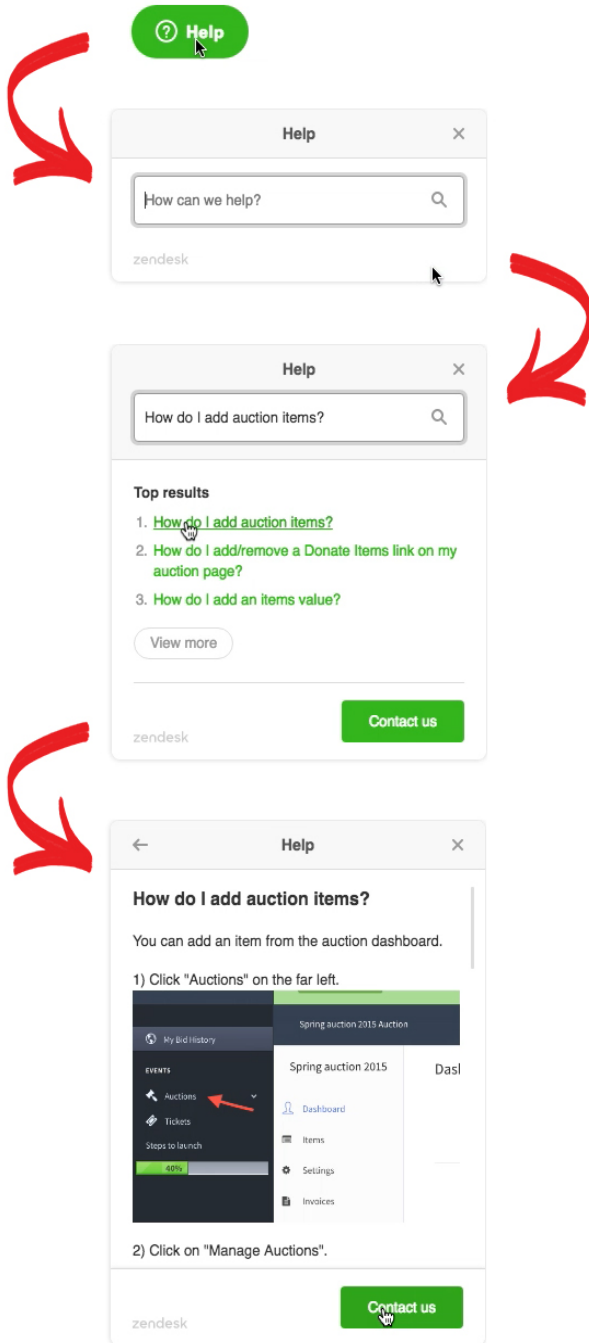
? Help

Help ×

How can we help?

zendesk

Help ×

How do I add auction items?

Top results

1. How do I add auction items?
2. How do I add/remove a Donate Items link on my auction page?
3. How do I add an items value?

View more

Contact us

zendesk

← Help ×

How do I add auction items?

You can add an item from the auction dashboard.

1) Click "Auctions" on the far left.

My Bid History

EVENTS

Auctions

Tickets

Steps to launch

40%

Spring auction 2015 Auction

Spring auction 2015

Dasl

Dashboard

Items

Settings

Invoices

2) Click on "Manage Auctions".

zendesk

Contact us